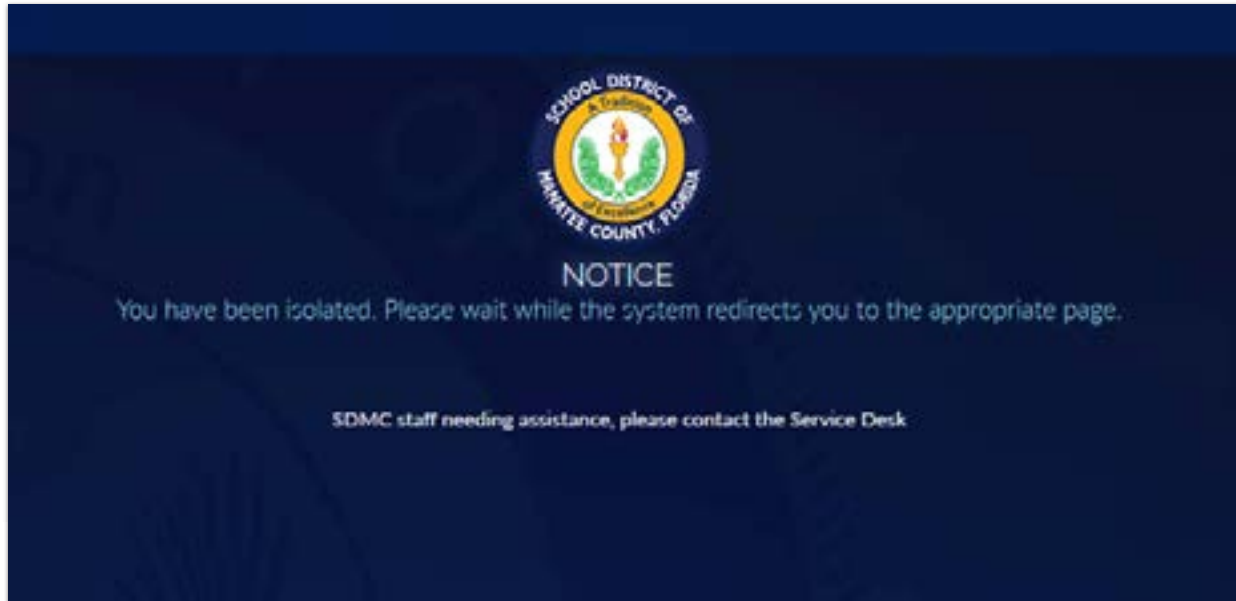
SCHOOL DISTRICT OF
A Tradition
of Excellence
MANATEE COUNTY, FLORIDA

NOTICE
You have been isolated. Please wait while the system redirects you to the appropriate page.

SDMC staff needing assistance, please contact the Service Desk